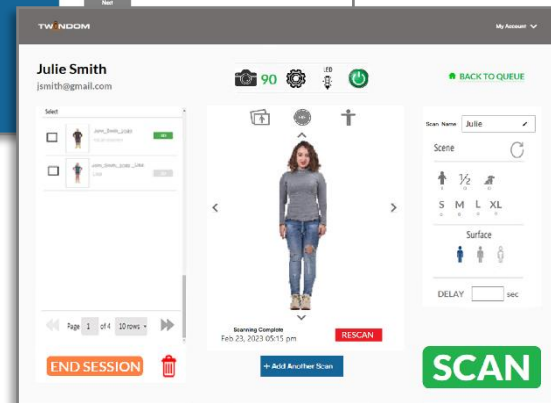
Next

TWINDOM

My Account

Julie Smith
jsmith@gmail.com

90

LED

BACK TO QUEUE

Select

Julie_Smith_1.obj

Julie_Smith_2.obj

Page 1 of 4 10 rows

Scanning Complete
Feb 23, 2023 05:15 pm

RESCAN

+ Add Another Scan

Scan Name Julie

Scene

1/2

S M L XL

Surface

DELAY sec

END SESSION

SCAN